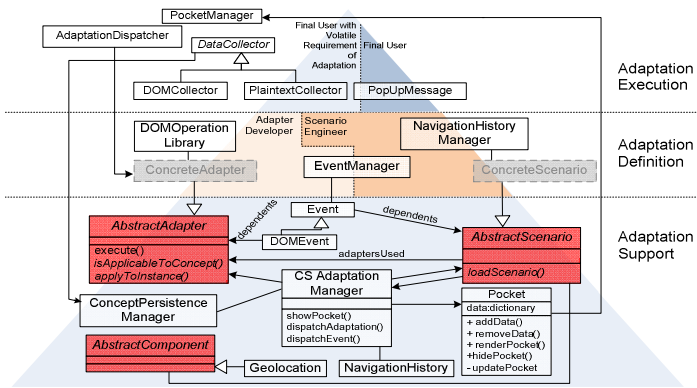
PocketManager

AdaptationDispatcher

DataCollector

Final User with Volatile Requirement of Adaptation

Final User

DOMCollector

PlaintextCollector

PopUpMessage

Adaptation Execution

Adapter Developer

Scenario Engineer

DOMOperation Library

NavigationHistory Manager

Adaptation Definition

EventManager

ConcreteAdapter

ConcreteScenario

Event

dependents

dependents

AbstractAdapter

DOMEvent

AbstractScenario

Adaptation Support

execute()
isApplicableToConcept()
applyToInstance()

adaptersUsed

loadScenario()

CS Adaptation Manager

ConceptPersistence Manager

Pocket

data:dictionary

showPocket()
dispatchAdaptation()
dispatchEvent()

+ addData()
+ removeData()
+ renderPocket()
+hidePocket()
- updatePocket

AbstractComponent

Geolocation

NavigationHistory